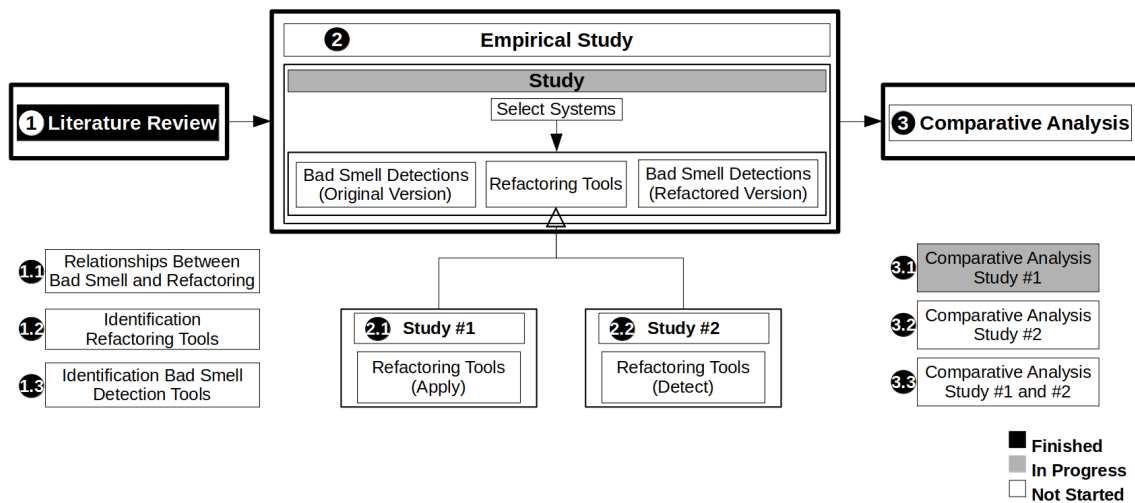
2 Empirical Study

Study

Select Systems

Bad Smell Detections (Original Version)

Refactoring Tools

Bad Smell Detections (Refactored Version)

1 Literature Review

3 Comparative Analysis

1.1 Relationships Between Bad Smell and Refactoring

1.2 Identification Refactoring Tools

1.3 Identification Bad Smell Detection Tools

2.1 Study #1

Refactoring Tools (Apply)

2.2 Study #2

Refactoring Tools (Detect)

3.1 Comparative Analysis Study #1

3.2 Comparative Analysis Study #2

3.3 Comparative Analysis Study #1 and #2

Finished
In Progress
Not Started